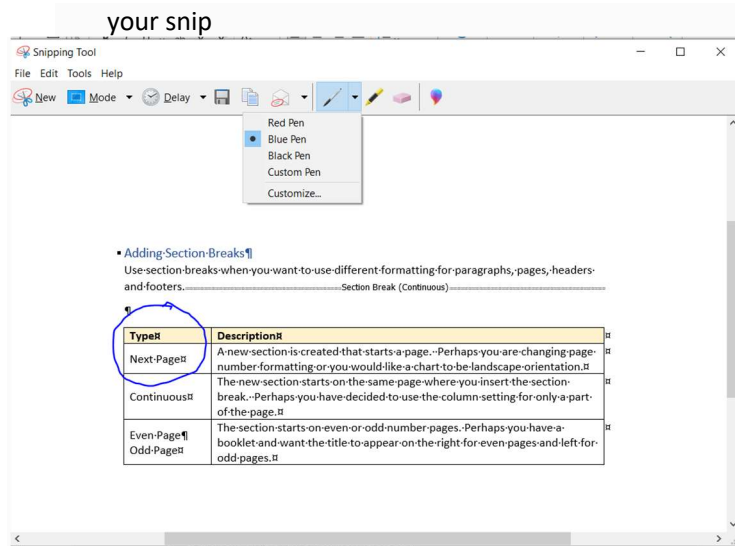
your snip

Snipping Tool

File Edit Tools Help

New Mode Delay

Red Pen
Blue Pen
Black Pen
Custom Pen
Customize...

▪ Adding·Section·Breaks¶

Use·section·breaks·when·you·want·to·use·different·formatting·for·paragraphs,·pages,·headers·and·footers.Section Break (Continuous)

¶

| Type¤ | Description¤ |
|---|---|
| Next·Page¤ | A·new·section·is·created·that·starts·a·page.··Perhaps·you·are·changing·page·number·formatting·or·you·would·like·a·chart·to·be·landscape·orientation.¤ |
| Continuous¤ | The·new·section·starts·on·the·same·page·where·you·insert·the·section·break.··Perhaps·you·have·decided·to·use·the·column·setting·for·only·a·part·of·the·page.¤ |
| Even·Page¶ Odd·Page¤ | The·section·starts·on·even·or·odd·number·pages.·Perhaps·you·have·a·booklet·and·want·the·title·to·appear·on·the·right·for·even·pages·and·left·for·odd·pages.¤ |